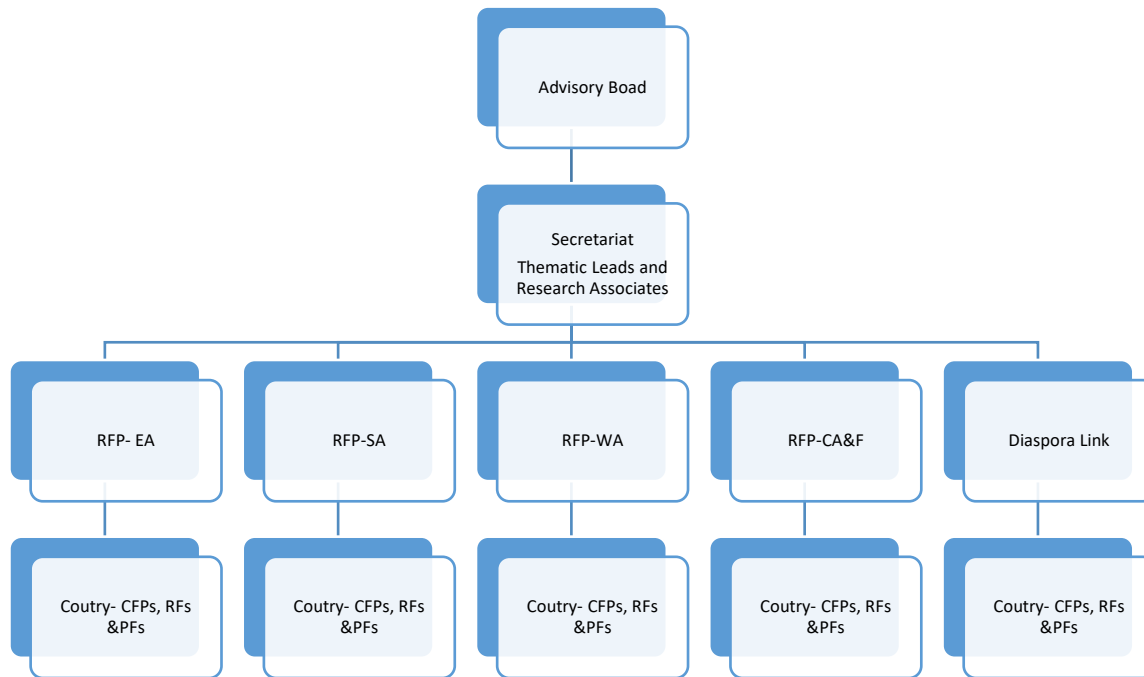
Advisory Boad

Secretariat
Thematic Leads and Research Associates

RFP- EA

RFP-SA

RFP-WA

RFP-CA&F

Diaspora Link

Coutry- CFPs, RFs &PFs

Coutry- CFPs, RFs &PFs

Coutry- CFPs, RFs &PFs

Coutry- CFPs, RFs &PFs

Coutry- CFPs, RFs &PFs